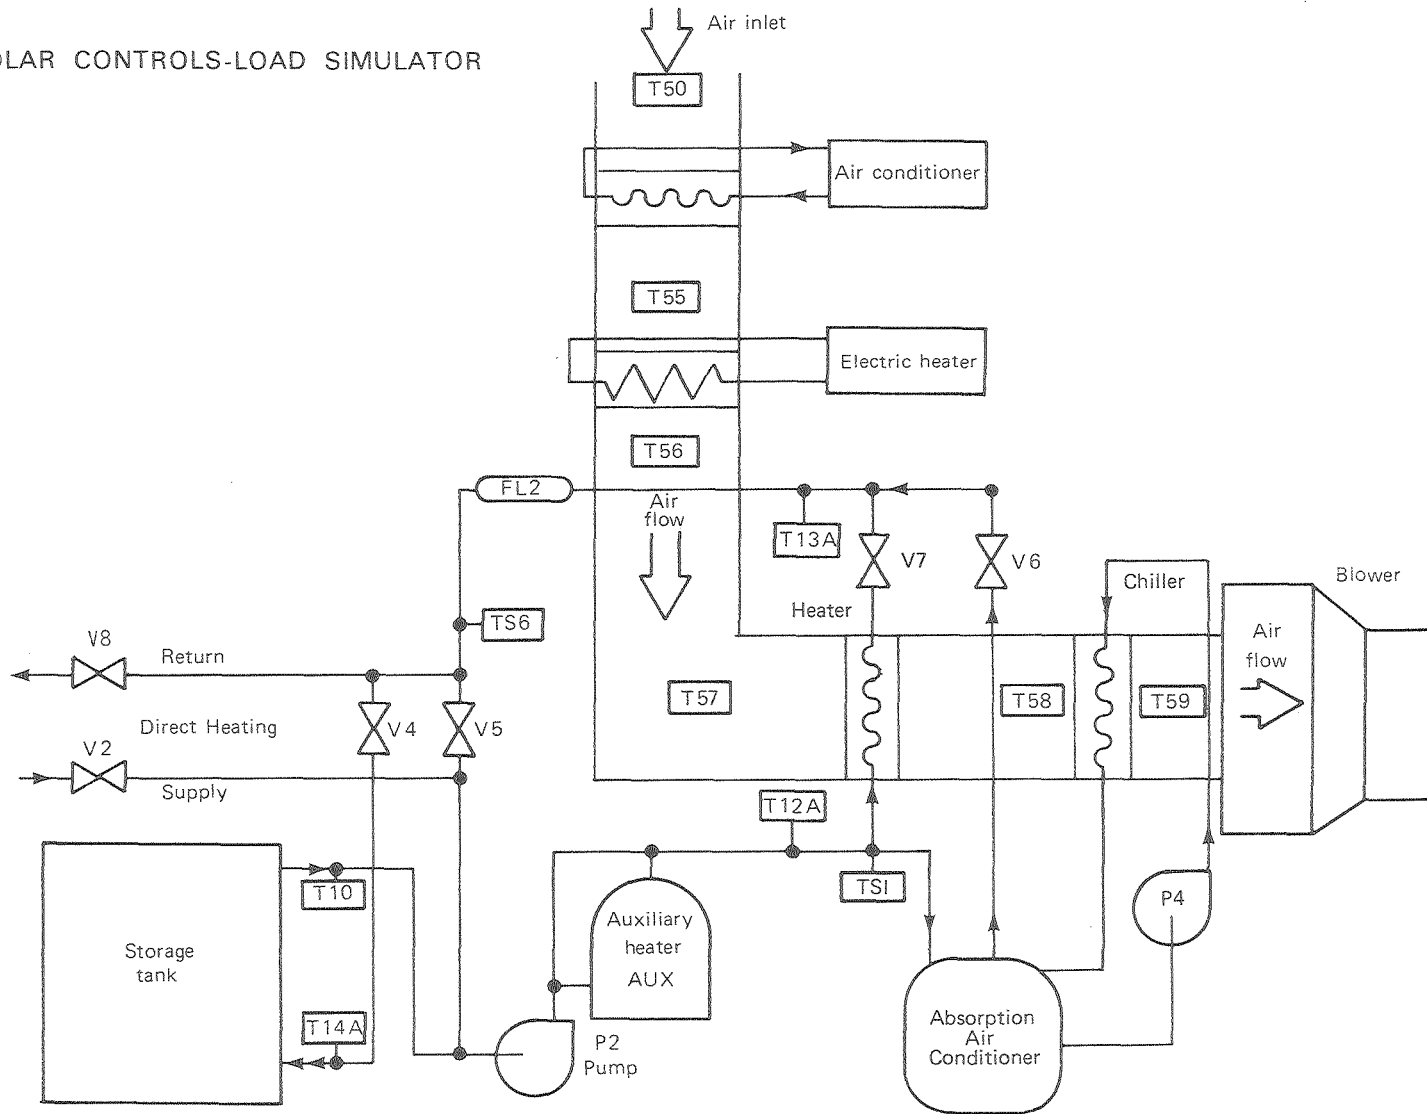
OLAR CONTROLS-LOAD SIMULATOR

Air inlet

T50

Air conditioner

T55

Electric heater

T56

FL2

Air flow

T13A

V7

V6

Chiller

Blower

TS6

Heater

Air flow

V8

Return

T57

T58

T59

Direct Heating

V4

V5

V2

Supply

T12A

Storage tank

T10

TSI

P4

Auxiliary heater AUX

T14A

Absorption Air Conditioner

P2 Pump